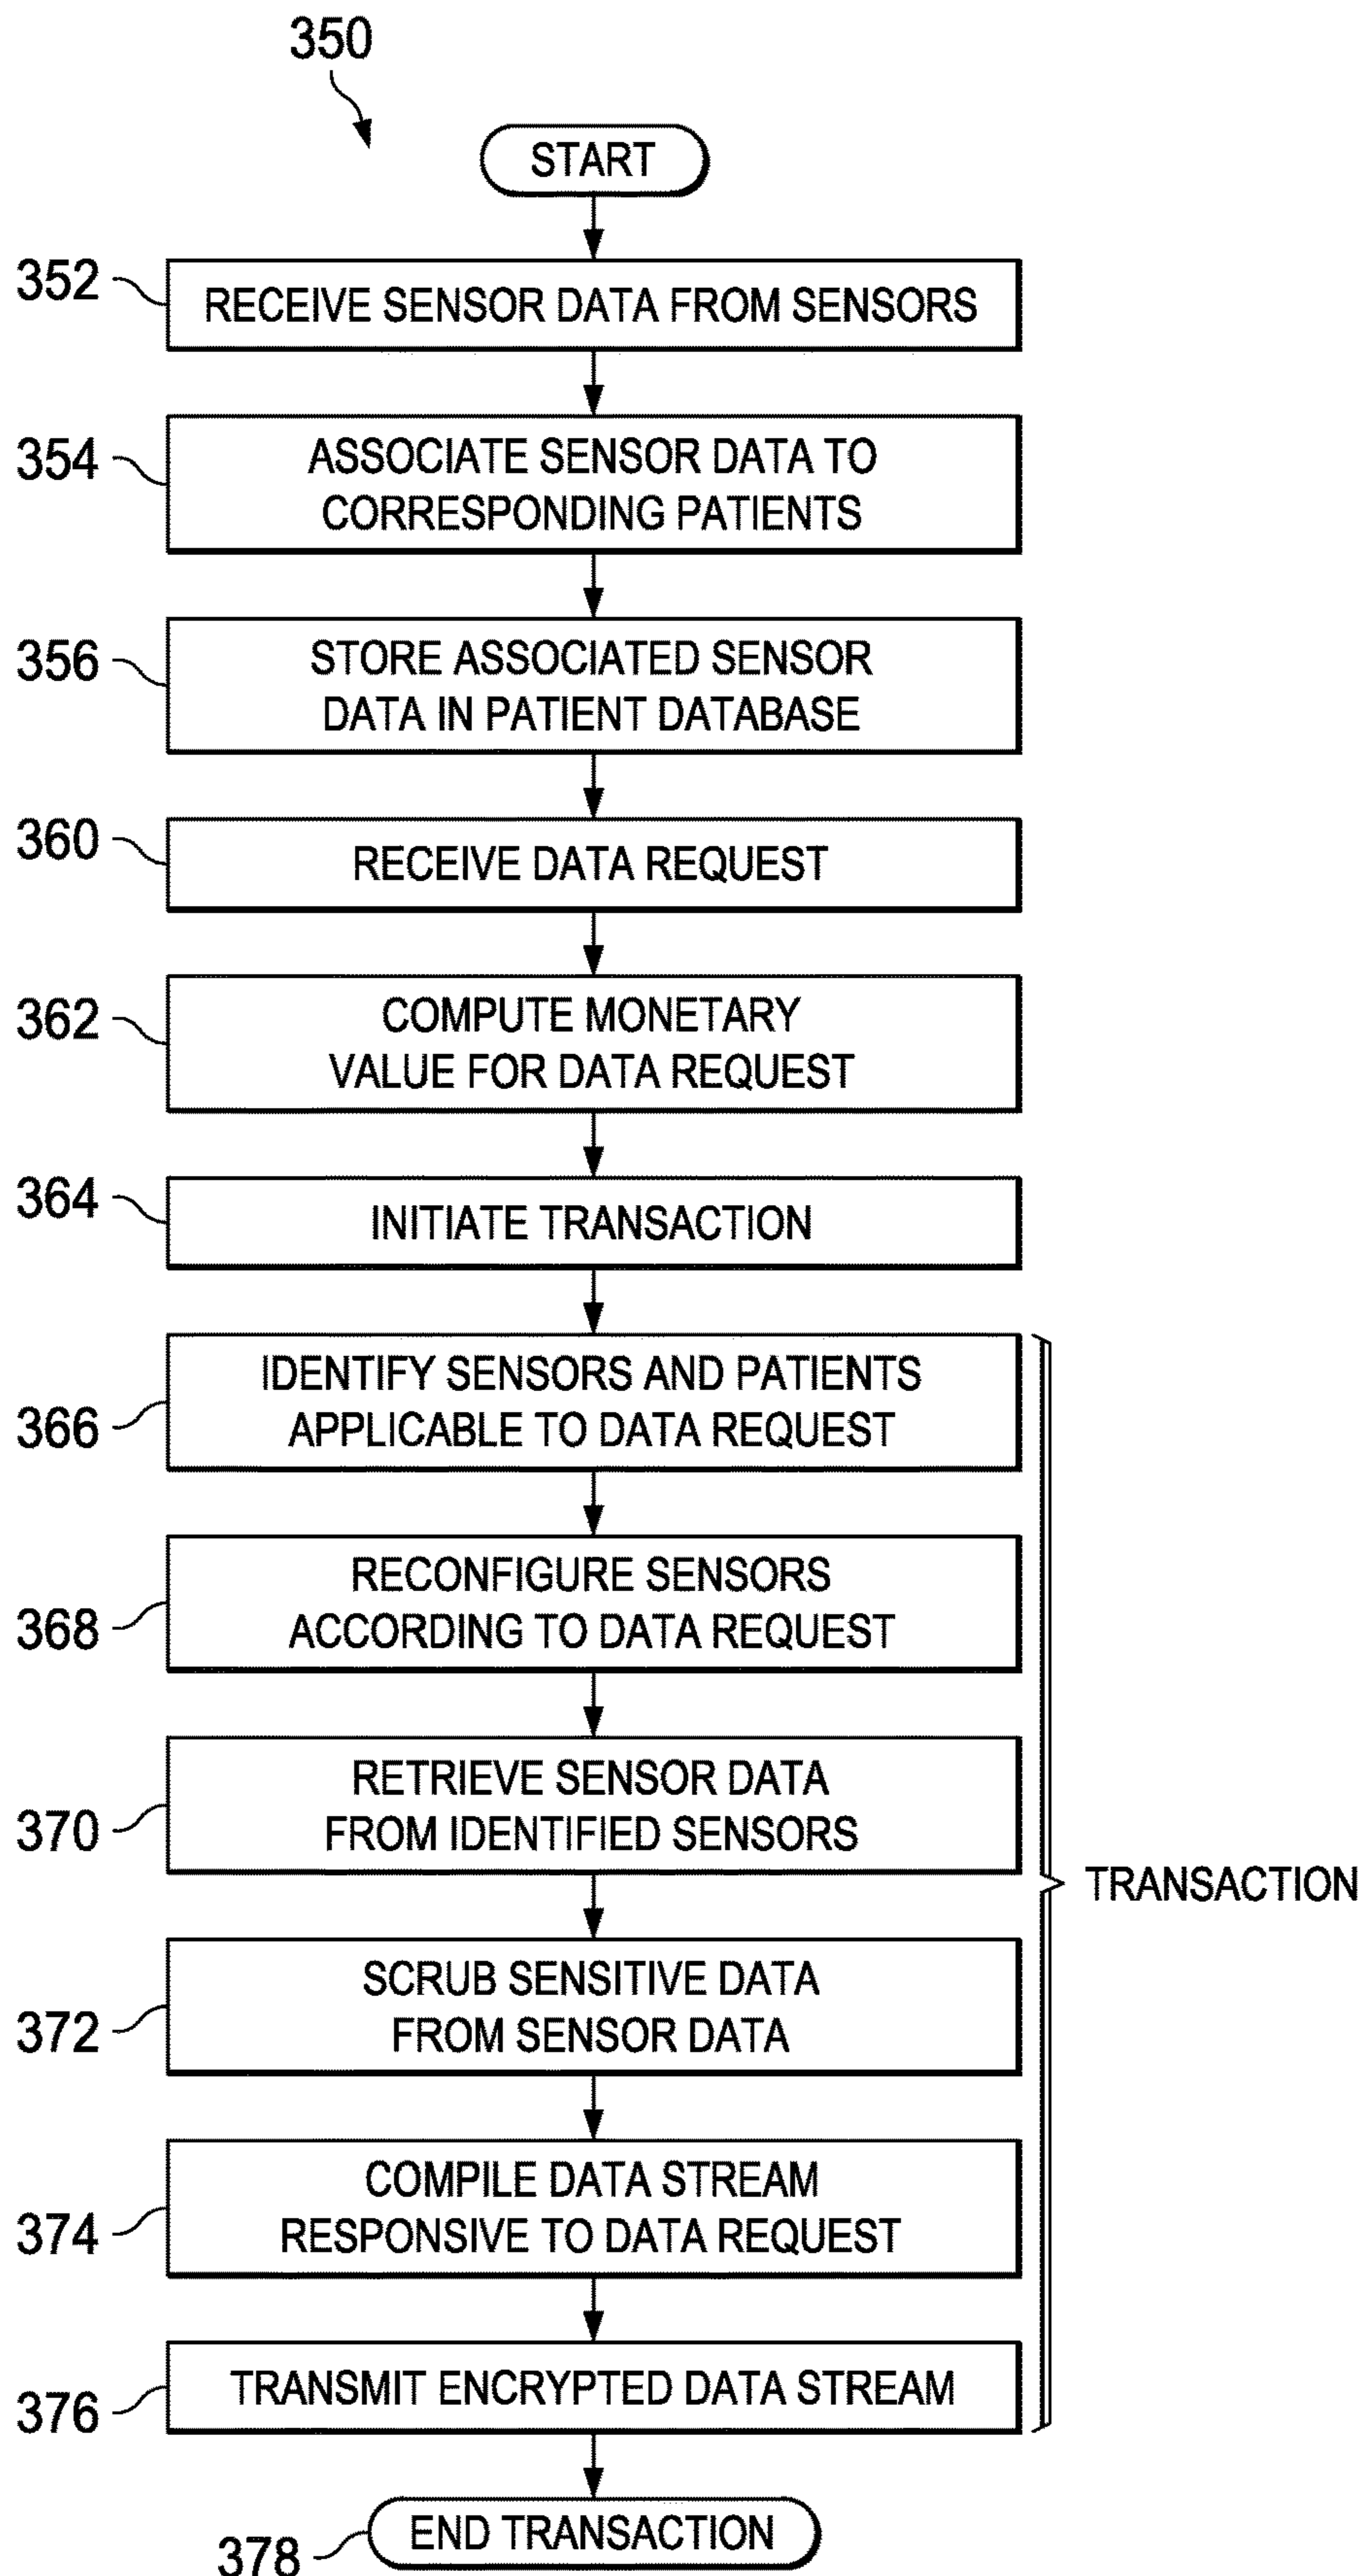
350

START

352 RECEIVE SENSOR DATA FROM SENSORS

354 ASSOCIATE SENSOR DATA TO CORRESPONDING PATIENTS

356 STORE ASSOCIATED SENSOR DATA IN PATIENT DATABASE

360 RECEIVE DATA REQUEST

362 COMPUTE MONETARY VALUE FOR DATA REQUEST

364 INITIATE TRANSACTION

366 IDENTIFY SENSORS AND PATIENTS APPLICABLE TO DATA REQUEST

368 RECONFIGURE SENSORS ACCORDING TO DATA REQUEST

370 RETRIEVE SENSOR DATA FROM IDENTIFIED SENSORS

372 SCRUB SENSITIVE DATA FROM SENSOR DATA

374 COMPILE DATA STREAM RESPONSIVE TO DATA REQUEST

376 TRANSMIT ENCRYPTED DATA STREAM

TRANSACTION

378 END TRANSACTION